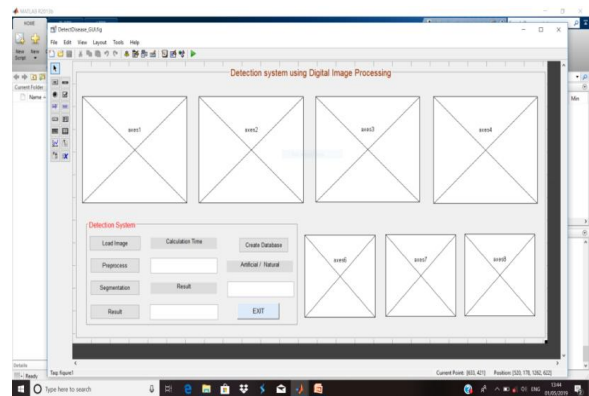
MATLAB R2015b

HOME

DetectDisease_GUI.fig

File Edit View Layout Tools Help

New Script

New

Current Folder

Name

Detection system using Digital Image Processing

axes1

axes2

axes3

axes4

Detection System

Load Image

Calculation Time

Create Database

Preprocess

Artificial / Natural

Segmentation

Result

Result

EXIT

axes6

axes7

axes8

Tag: figure1

Current Point: [603, 421]

Position: [520, 178, 1292, 822]

Details

Ready

Type here to search

13:44

01/05/2019

ENG